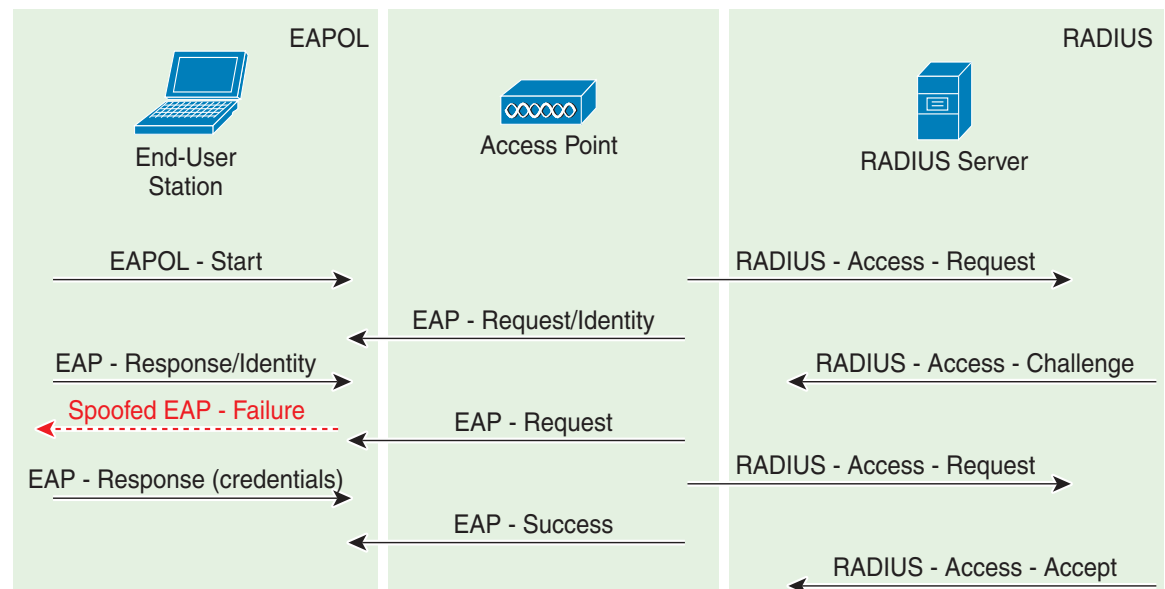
EAPOL

RADIUS

End-User Station

Access Point

RADIUS Server

EAPOL - Start

RADIUS - Access - Request

EAP - Request/Identity

EAP - Response/Identity

RADIUS - Access - Challenge

Spoofed EAP - Failure

EAP - Request

RADIUS - Access - Request

EAP - Response (credentials)

EAP - Success

RADIUS - Access - Accept